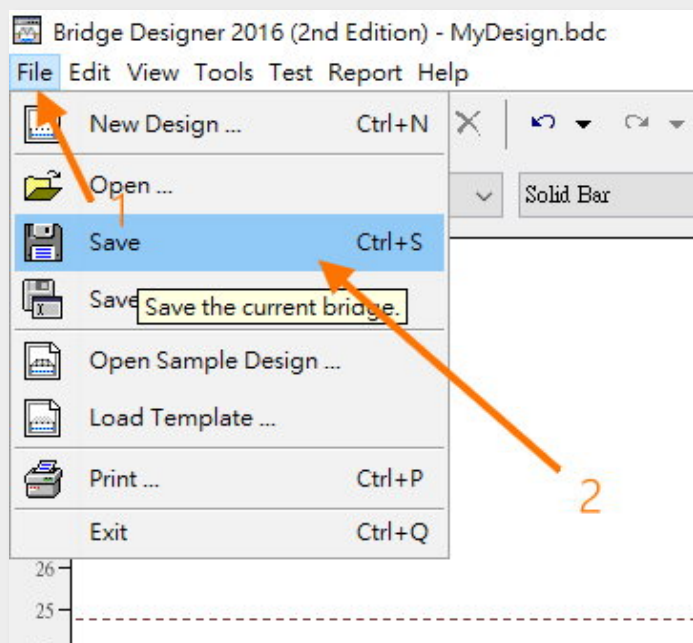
Bridge Designer 2016 (2nd Edition) - MyDesign.bdc

File Edit View Tools Test Report Help

New Design ... Ctrl+N

Open ...

1

Save Ctrl+S

Save

Save the current bridge.

Open Sample Design ...

Load Template ...

Print ... Ctrl+P

Exit Ctrl+Q

Solid Bar

2

26

25